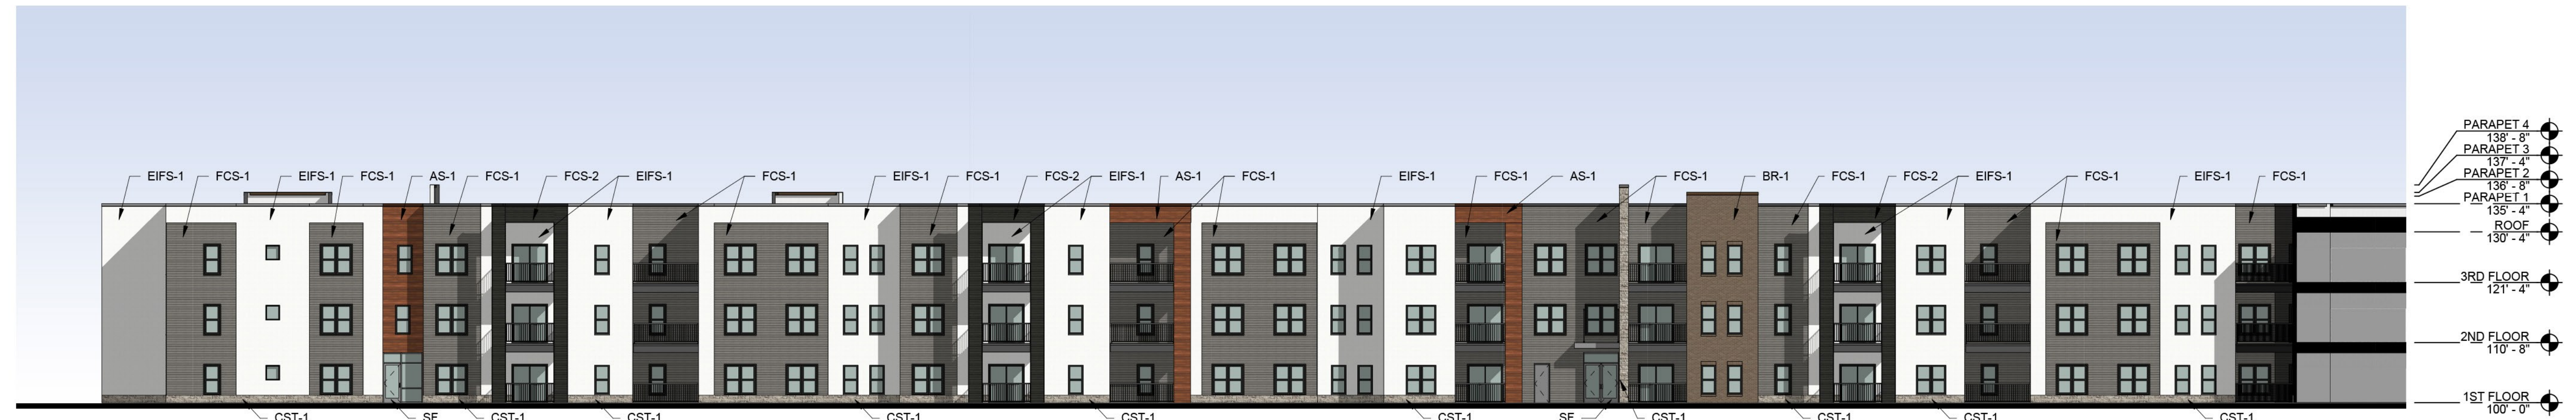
EIFS-1 FCS-1 EIFS-1 FCS-1 AS-1 FCS-1 FCS-2 EIFS-1 FCS-1 EIFS-1 FCS-1 FCS-2 EIFS-1 AS-1 FCS-1 EIFS-1 FCS-1 AS-1 FCS-1 BR-1 FCS-1 FCS-2 EIFS-1 FCS-1 EIFS-1 FCS-1

PARAPET 4
138' - 8"
PARAPET 3
137' - 4"
PARAPET 2
136' - 8"
PARAPET 1
135' - 4"
ROOF
130' - 4"
3RD FLOOR
121' - 4"
2ND FLOOR
110' - 8"
1ST FLOOR
100' - 0"

CST-1 SF CST-1 CST-1 CST-1 CST-1 CST-1 SF CST-1 CST-1 CST-1 CST-1